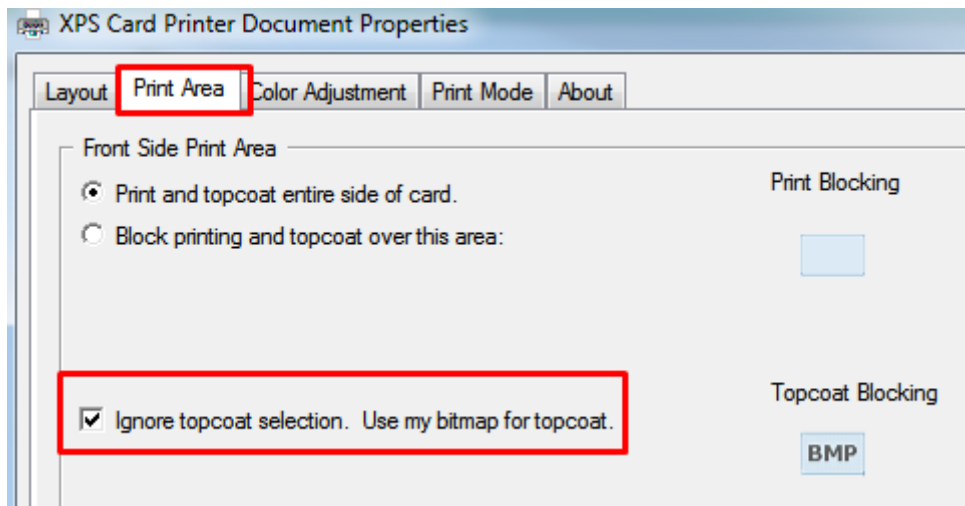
XPS Card Printer Document Properties

Layout | Print Area | Color Adjustment | Print Mode | About

Front Side Print Area

Print and topcoat entire side of card.

Block printing and topcoat over this area:

Print Blocking

Ignore topcoat selection. Use my bitmap for topcoat.

Topcoat Blocking

BMP